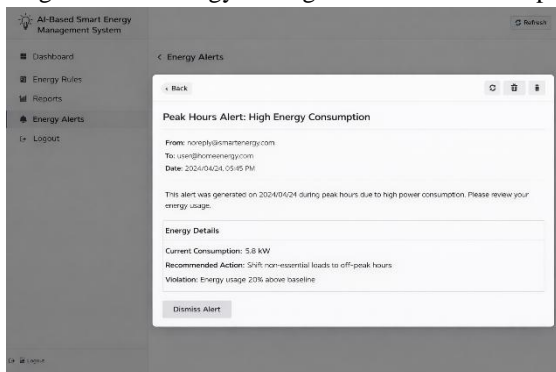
AI-Based Smart Energy Management System

Refresh

Dashboard
Energy Rules
Reports
Energy Alerts
Logout

< Energy Alerts

‹ Back

Peak Hours Alert: High Energy Consumption

From: noreply@smartenergy.com
To: user@homeenergy.com
Date: 2024/04/24, 05:45 PM

This alert was generated on 2024/04/24 during peak hours due to high power consumption. Please review your energy usage.

Energy Details

Current Consumption: 5.8 kW
Recommended Action: Shift non-essential loads to off-peak hours
Violation: Energy usage 20% above baseline

Dismiss Alert

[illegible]